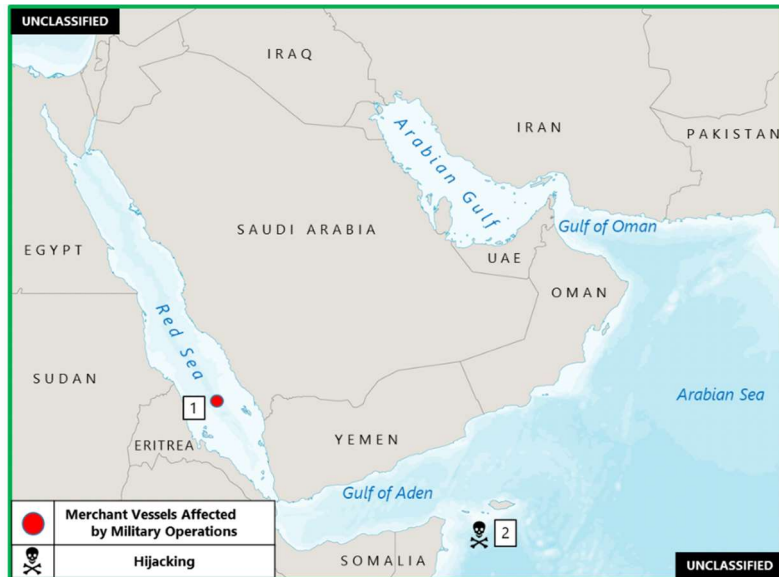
UNCLASSIFIED

IRAQ

IRAN

PAKISTAN

Arabian Gulf

Gulf of Oman

EGYPT

SAUDI ARABIA

UAE

OMAN

Red Sea

SUDAN

1

Arabian Sea

ERITREA

YEMEN

Gulf of Aden

2

Merchant Vessels Affected by Military Operations

Hijacking

SOMALIA

UNCLASSIFIED